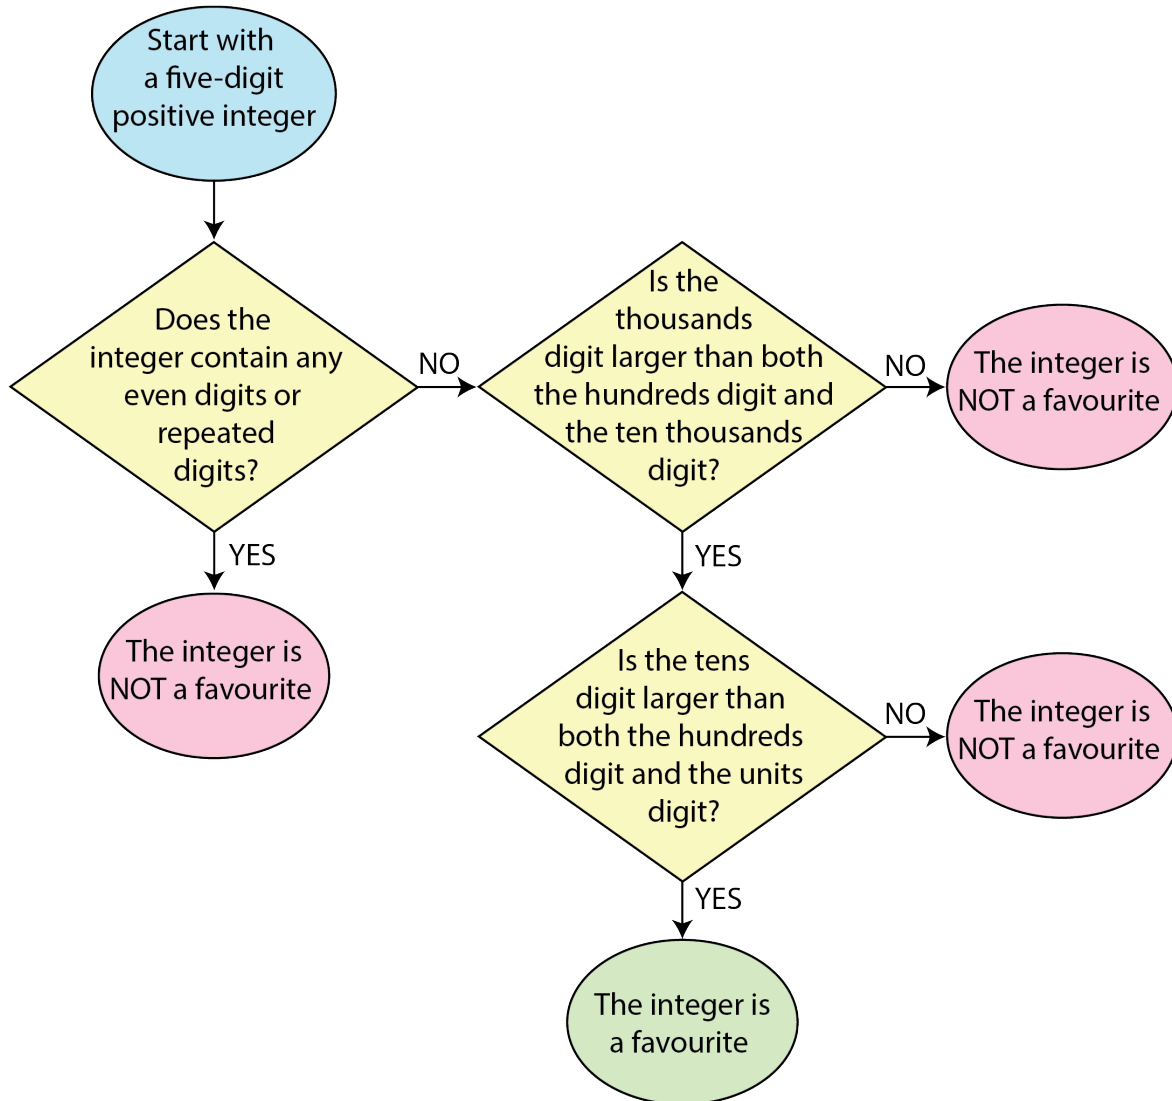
Start with a five-digit positive integer

Does the integer contain any even digits or repeated digits?

YES

The integer is NOT a favourite

NO

Is the thousands digit larger than both the hundreds digit and the ten thousands digit?

NO

The integer is NOT a favourite

YES

Is the tens digit larger than both the hundreds digit and the units digit?

NO

The integer is NOT a favourite

YES

The integer is a favourite